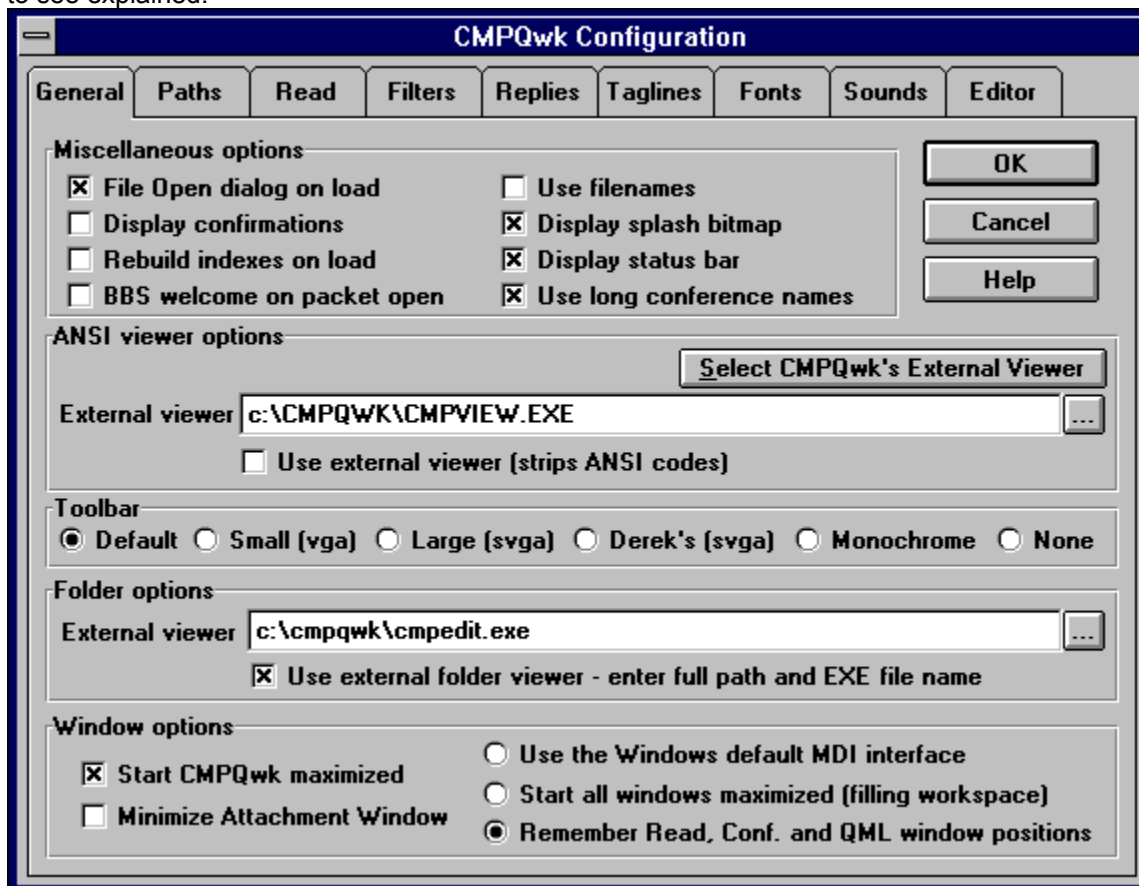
CMPQwk Configuration

General | Paths | Read | Filters | Replies | Taglines | Fonts | Sounds | Editor

Miscellaneous options
☒ File Open dialog on load
☐ Display confirmations
☐ Rebuild indexes on load
☐ BBS welcome on packet open
☐ Use filenames
☒ Display splash bitmap
☒ Display status bar
☒ Use long conference names

OK
Cancel
Help

ANSI viewer options
Select CMPQwk's External Viewer
External viewer c:\CMPQWK\CMPVIEW.EXE ...
☐ Use external viewer (strips ANSI codes)

Toolbar
◉ Default ○ Small (vga) ○ Large (svga) ○ Derek's (svga) ○ Monochrome ○ None

Folder options
External viewer c:\cmpqwk\cmpedit.exe ...
☒ Use external folder viewer - enter full path and EXE file name

Window options
☒ Start CMPQwk maximized
☐ Minimize Attachment Window
○ Use the Windows default MDI interface
○ Start all windows maximized (filling workspace)
◉ Remember Read, Conf. and QML window positions